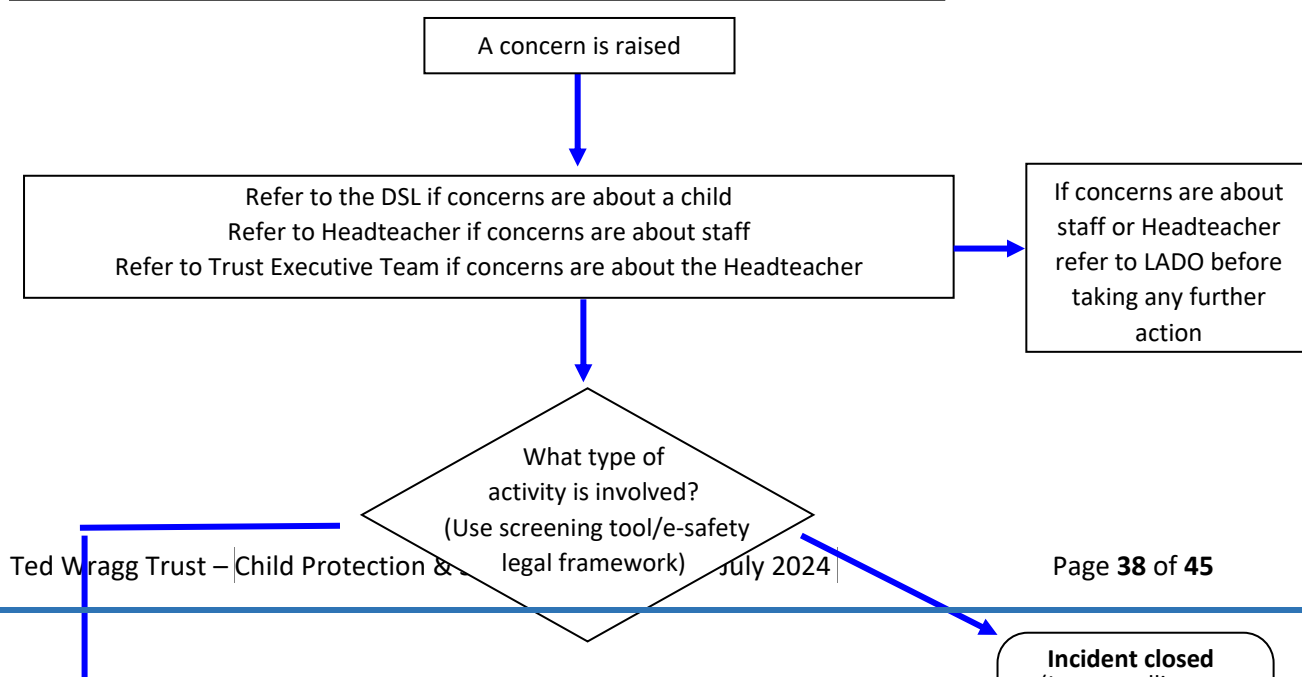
A concern is raised

Refer to the DSL if concerns are about a child
Refer to Headteacher if concerns are about staff
Refer to Trust Executive Team if concerns are about the Headteacher

If concerns are about staff or Headteacher refer to LADO before taking any further action

What type of activity is involved? (Use screening tool/e-safety legal framework)

Ted Wragg Trust – Child Protection & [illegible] July 2024

Page **38** of **45**

**Incident closed**
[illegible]